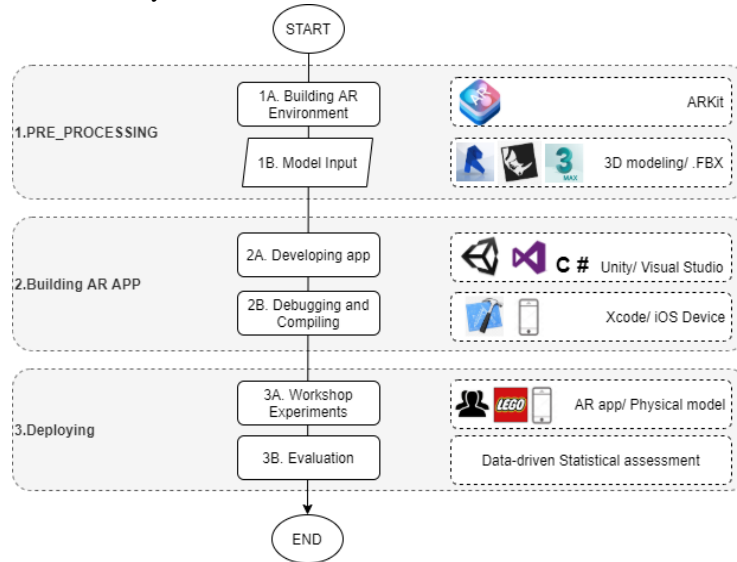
START

1.PRE_PROCESSING

1A. Building AR Environment

ARKit

1B. Model Input

3 MAX

3D modeling/ .FBX

2.Building AR APP

2A. Developing app

C #

Unity/ Visual Studio

2B. Debugging and Compiling

Xcode/ iOS Device

3.Deploying

3A. Workshop Experiments

LEGO

AR app/ Physical model

3B. Evaluation

Data-driven Statistical assessment

END